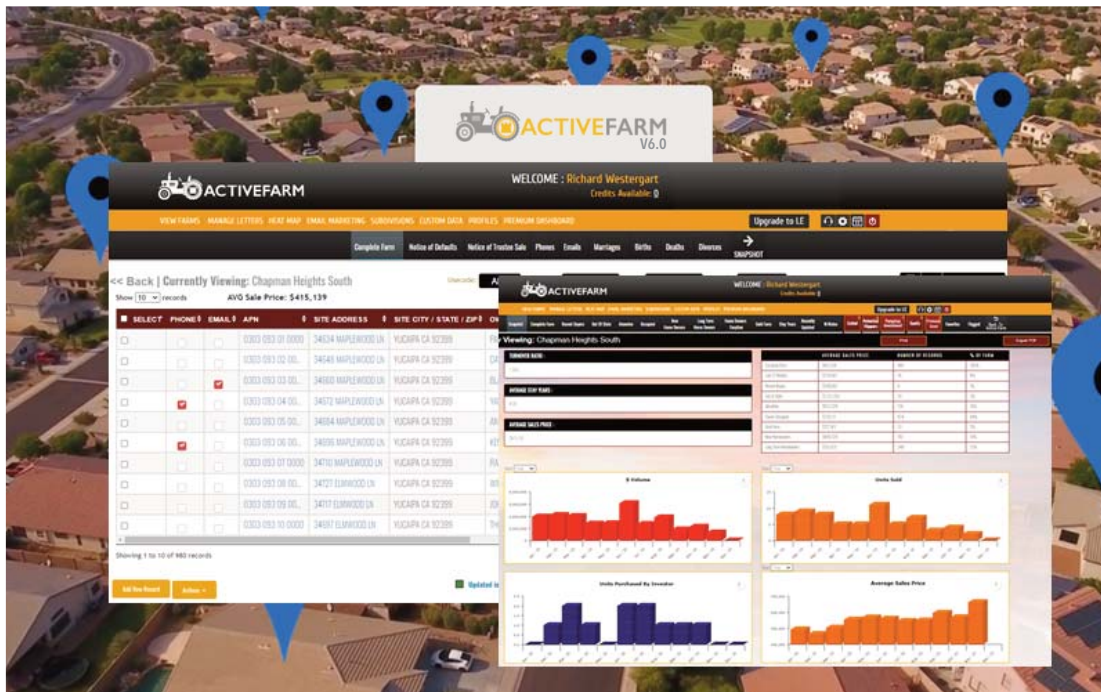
ACTIVEFARM
V6.0

ACTIVEFARM

WELCOME : Richard Westergart
Credits Available: 0

VIEW FARMS MANAGE LETTERS HEAT MAP EMAIL MARKETING SUBDIVISIONS CUSTOM DATA PROFILES PREMIUM DASHBOARD

Upgrade to LE

Complete Farm Notice of Defaults Notice of Trustee Sale Phones Emails Marriages Births Deaths Divorces SNAPSHOT

<< Back | Currently Viewing: Chapman Heights South

Show 10 records

AVG Sale Price: $415,139

| SELECT | PHONE | EMAIL | APN | SITE ADDRESS | SITE CITY / STATE / ZIP | OW |
|---|---|---|---|---|---|---|
| | | | 0303 093 01 0000 | 34624 MAPLEWOOD LN | YUCAIPA CA 92399 | |
| | | | 0303 093 02 00 | 34648 MAPLEWOOD LN | YUCAIPA CA 92399 | |
| | | | 0303 093 03 00 | 34660 MAPLEWOOD LN | YUCAIPA CA 92399 | |
| | | | 0303 093 04 00 | 34672 MAPLEWOOD LN | YUCAIPA CA 92399 | |
| | | | 0303 093 05 00 | 34684 MAPLEWOOD LN | YUCAIPA CA 92399 | |
| | | | 0303 093 06 00 | 34696 MAPLEWOOD LN | YUCAIPA CA 92399 | |
| | | | 0303 093 07 0000 | 34710 MAPLEWOOD LN | YUCAIPA CA 92399 | |
| | | | 0303 093 08 00 | 34727 ELMWOOD LN | YUCAIPA CA 92399 | |
| | | | 0303 093 09 00 | 34717 ELMWOOD LN | YUCAIPA CA 92399 | |
| | | | 0303 093 10 0000 | 34697 ELMWOOD LN | YUCAIPA CA 92399 | |

Showing 1 to 10 of 960 records

Add New Record Action

ACTIVEFARM

WELCOME : Richard Westergart
Credits Available: 0

Upgrade to LE

Viewing: Chapman Heights South

TURNOVER RATIO :

AVERAGE STAY YEARS :

AVERAGE SALES PRICE :

AVERAGE SALES PRICE NUMBER OF RECORDS % OF FARM

Print Export PDF

$ Volume

Units Sold

Units Purchased By Investor

Average Sales Price